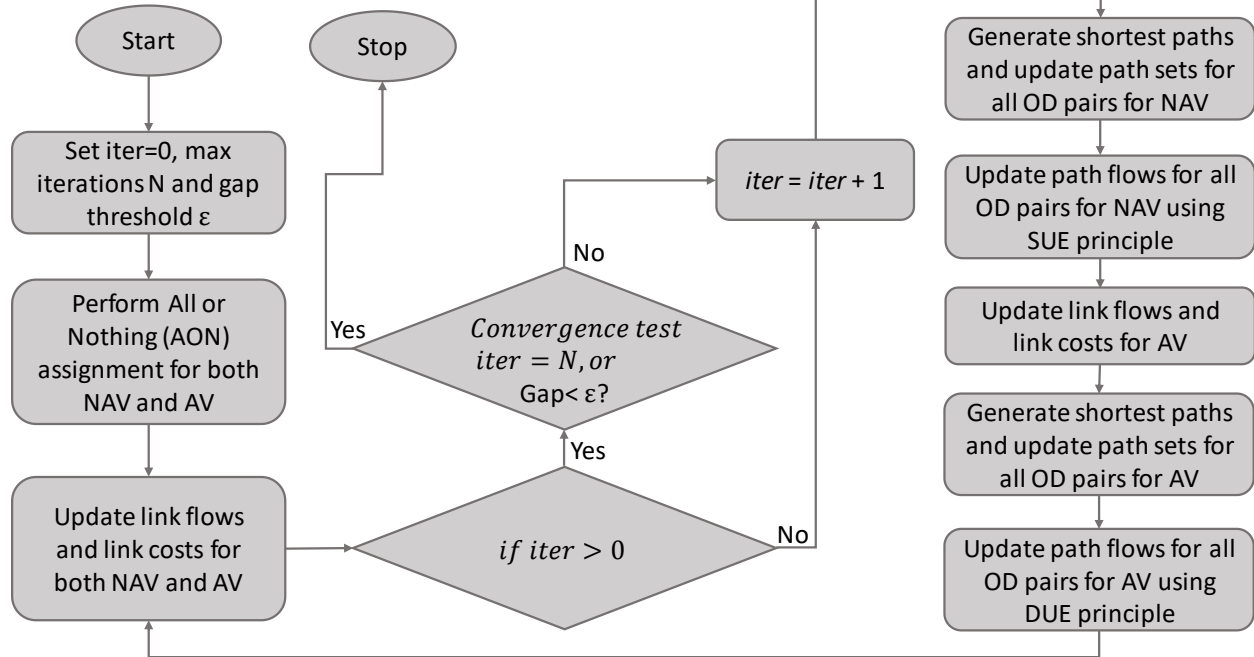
Start

Set iter=0, max iterations N and gap threshold ε

Perform All or Nothing (AON) assignment for both NAV and AV

Update link flows and link costs for both NAV and AV

Stop

Yes

$Convergence\ test$ $iter = N, or$ Gap< ε?

No

Yes

$if\ iter > 0$

No

*iter* = *iter* + 1

Generate shortest paths and update path sets for all OD pairs for NAV

Update path flows for all OD pairs for NAV using SUE principle

Update link flows and link costs for AV

Generate shortest paths and update path sets for all OD pairs for AV

Update path flows for all OD pairs for AV using DUE principle